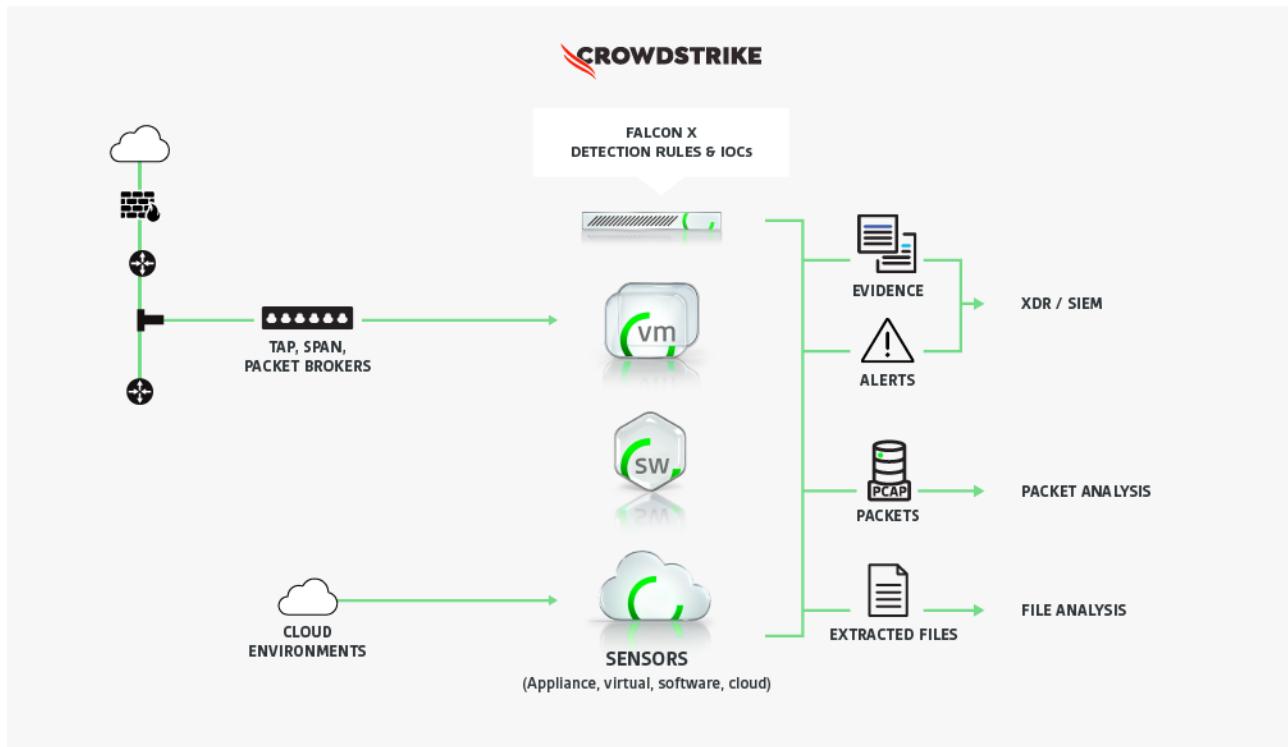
CROWDSTRIKE

FALCON X
DETECTION RULES & IOCs

TAP, SPAN,
PACKET BROKERS

vm

sw

CLOUD
ENVIRONMENTS

SENSORS
(Appliance, virtual, software, cloud)

EVIDENCE

ALERTS

XDR / SIEM

PCAP
PACKETS

PACKET ANALYSIS

EXTRACTED FILES

FILE ANALYSIS